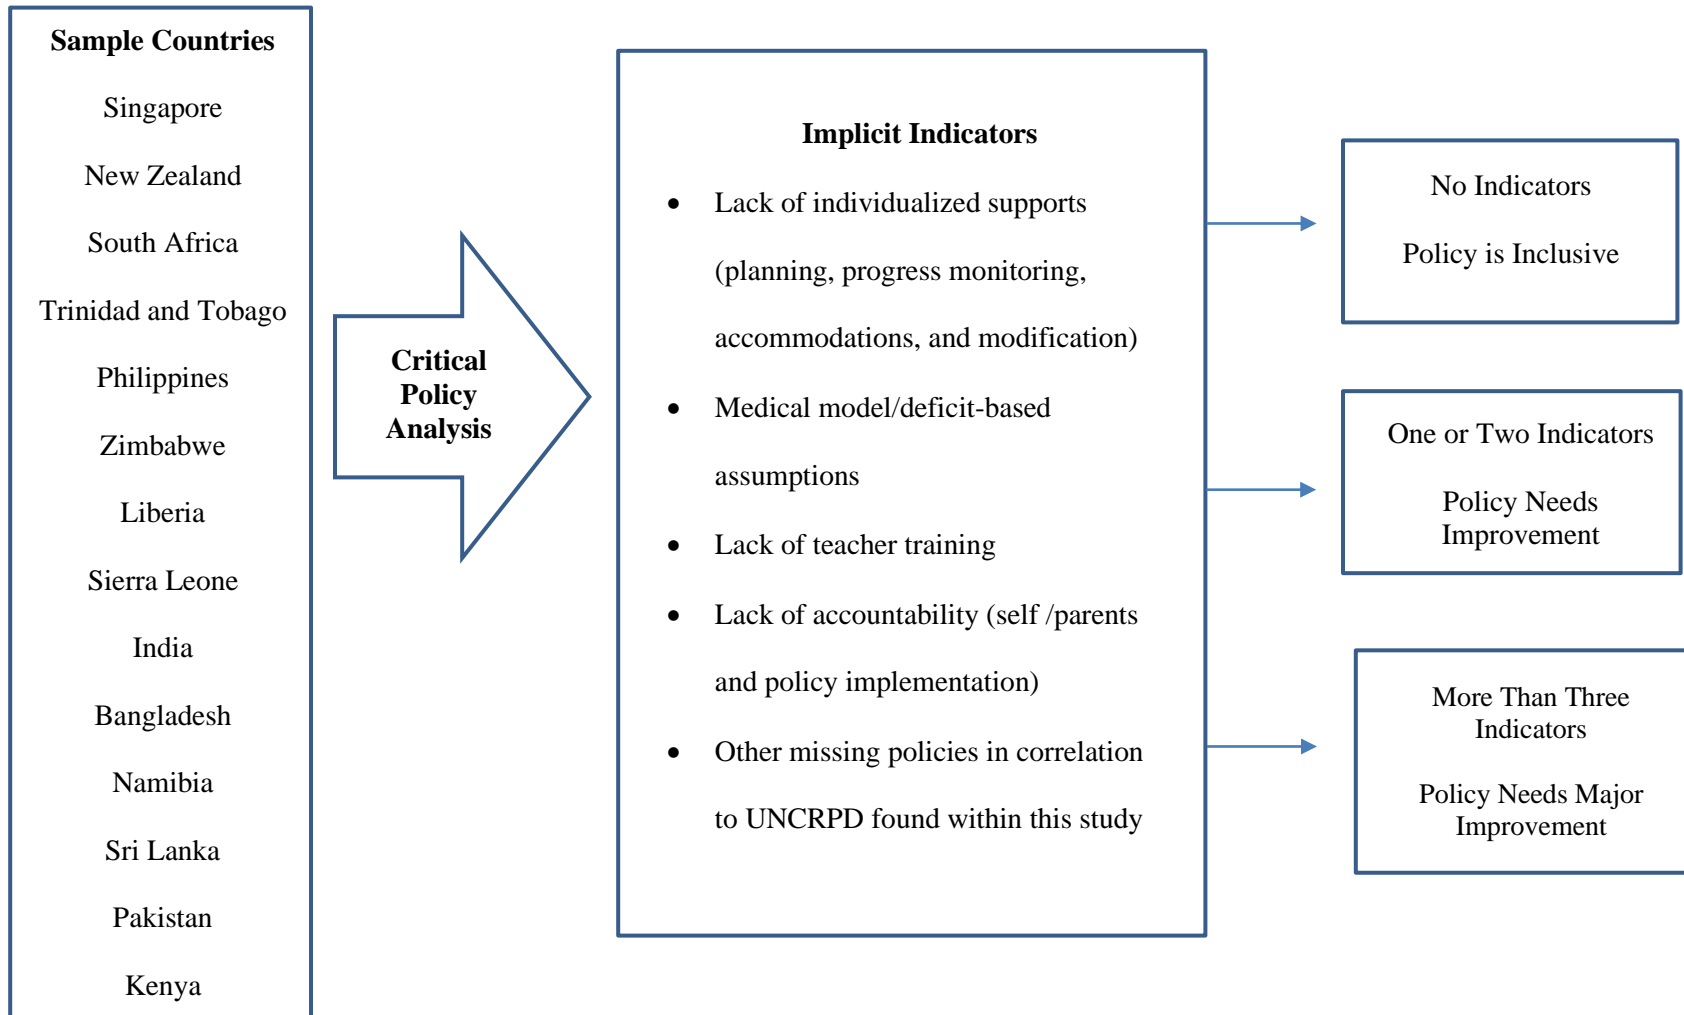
Sample Countries

Singapore

New Zealand

South Africa

Trinidad and Tobago

Philippines

Zimbabwe

Liberia

Sierra Leone

India

Bangladesh

Namibia

Sri Lanka

Pakistan

Kenya

Critical Policy Analysis

Implicit Indicators

- Lack of individualized supports (planning, progress monitoring, accommodations, and modification)
- Medical model/deficit-based assumptions
- Lack of teacher training
- Lack of accountability (self /parents and policy implementation)
- Other missing policies in correlation to UNCRPD found within this study

No Indicators

Policy is Inclusive

One or Two Indicators

Policy Needs Improvement

More Than Three Indicators

Policy Needs Major Improvement